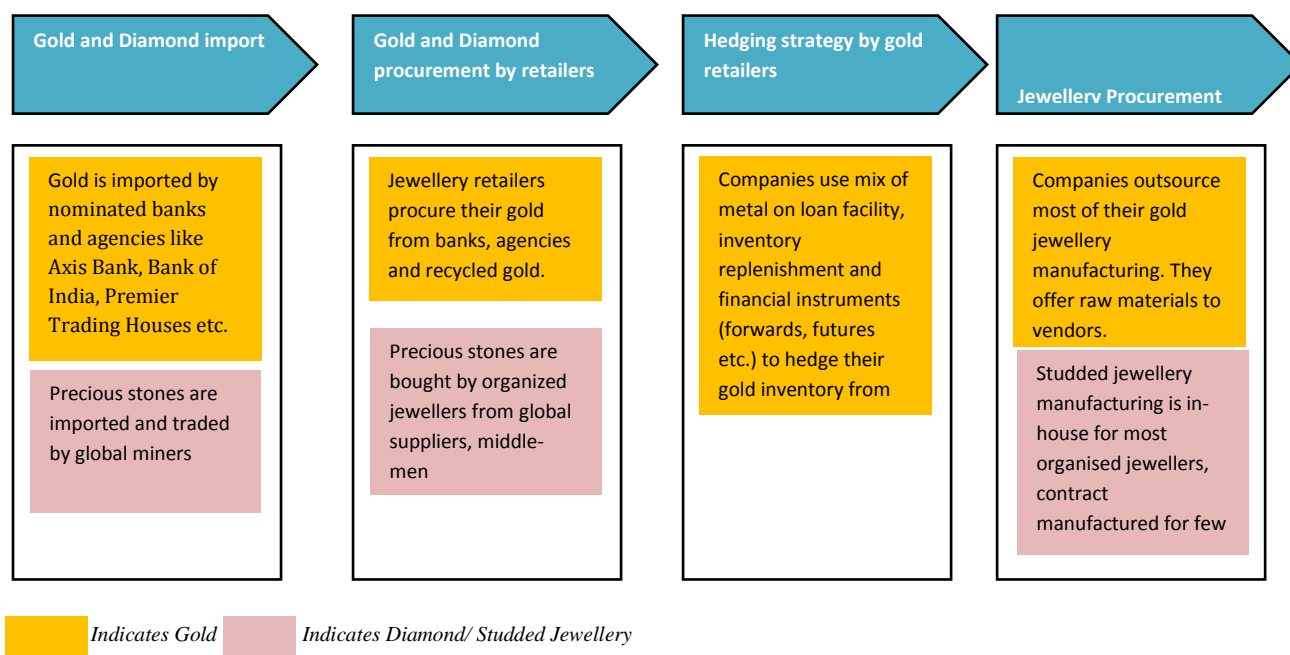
Gold and Diamond import

Gold and Diamond procurement by retailers

Hedging strategy by gold retailers

Jewellerv Procurement

Gold is imported by nominated banks and agencies like Axis Bank, Bank of India, Premier Trading Houses etc.

Precious stones are imported and traded by global miners

Jewellery retailers procure their gold from banks, agencies and recycled gold.

Precious stones are bought by organized jewellers from global suppliers, middlemen

Companies use mix of metal on loan facility, inventory replenishment and financial instruments (forwards, futures etc.) to hedge their gold inventory from

Companies outsource most of their gold jewellery manufacturing. They offer raw materials to vendors.

Studded jewellery manufacturing is in-house for most organised jewellers, contract manufactured for few

Indicates Gold Indicates Diamond/ Studded Jewellery